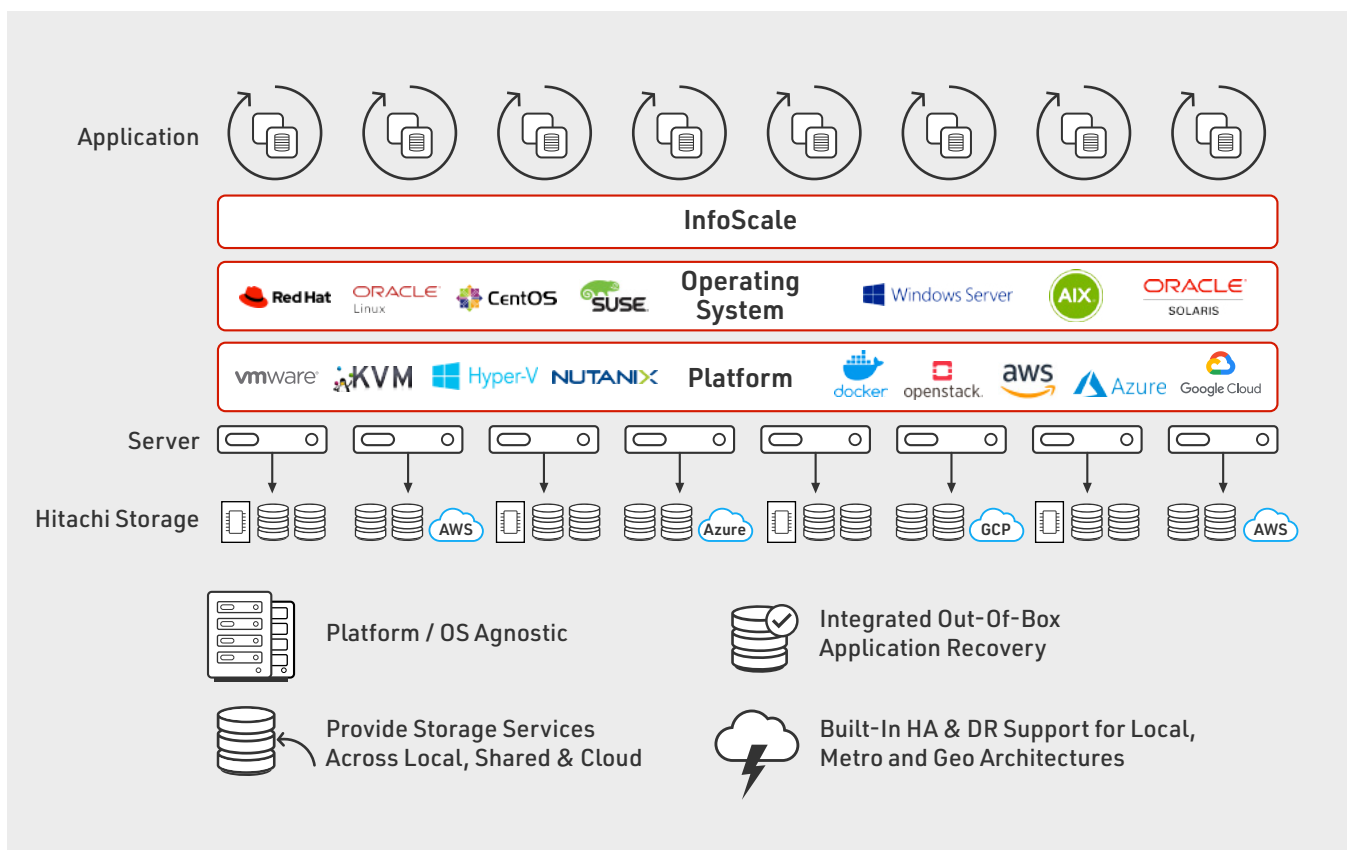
Application

InfoScale

Red Hat ORACLE Linux CentOS SUSE Operating System Windows Server AIX ORACLE SOLARIS

vmware KVM Hyper-V NUTANIX Platform docker openstack. aws Azure Google Cloud

Server

Hitachi Storage AWS Azure GCP AWS

Platform / OS Agnostic

Integrated Out-Of-Box Application Recovery

Provide Storage Services Across Local, Shared & Cloud

Built-In HA & DR Support for Local, Metro and Geo Architectures